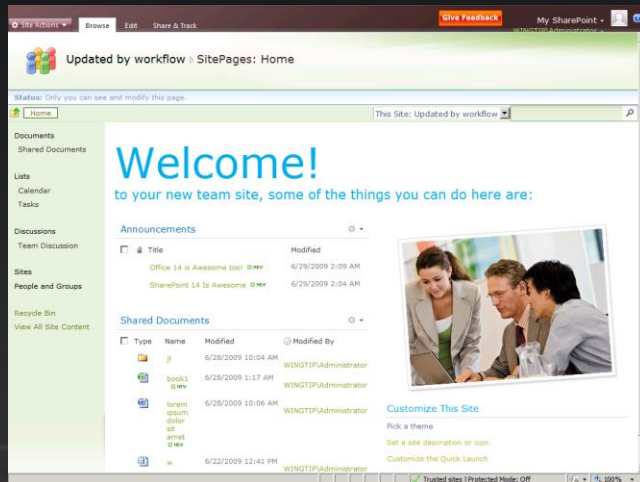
Site Actions ▾ Browse Edit Share & Track

Give Feedback

My SharePoint ▾

WINGTIP\Administrator ▾

Updated by workflow ▸ SitePages: Home

Status: Only you can see and modify this page.

Home

This Site: Updated by workflow

Documents
Shared Documents

Lists
Calendar
Tasks

Discussions
Team Discussion

Sites
People and Groups

Recycle Bin
View All Site Content

Welcome!

to your new team site, some of the things you can do here are:

Announcements

| | Title | Modified |
|---|---|---|
| | Office 14 is Awesome too! NEW | 6/29/2009 2:09 AM |
| | SharePoint 14 Is Awesome NEW | 6/29/2009 2:04 AM |

Shared Documents

| | Type | Name | Modified | Modified By |
|---|---|---|---|---|
| | | jj | 6/28/2009 10:04 AM | WINGTIP\Administrator |
| | | book1 NEW | 6/28/2009 1:17 AM | WINGTIP\Administrator |
| | | lorem ipsum dolor sit amet NEW | 6/28/2009 10:06 AM | WINGTIP\Administrator |
| | | w | 6/22/2009 12:41 PM | WINGTIP\Administrator |

Customize This Site

Pick a theme

Set a site description or icon

Customize the Quick Launch

Trusted sites | Protected Mode: Off

100%